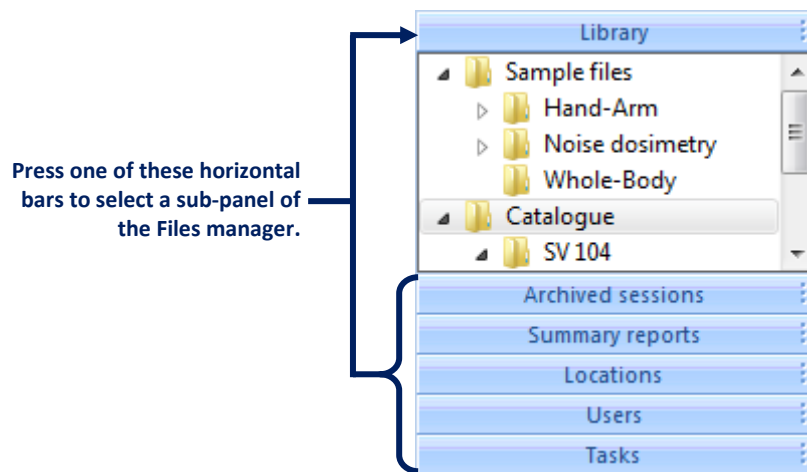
Press one of these horizontal bars to select a sub-panel of the Files manager.

Library

Sample files
Hand-Arm
Noise dosimetry
Whole-Body
Catalogue
SV 104

Archived sessions
Summary reports
Locations
Users
Tasks